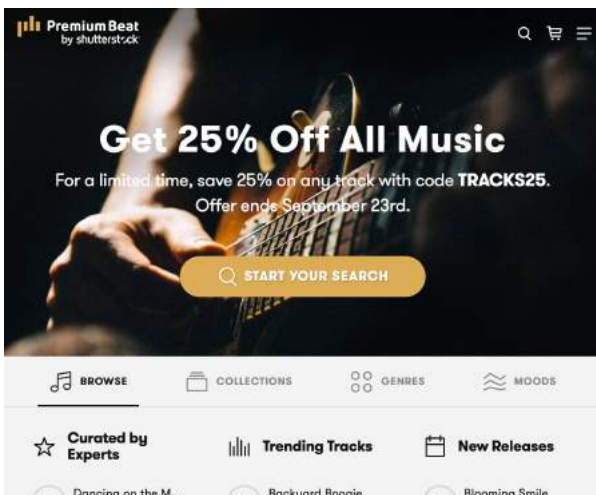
PremiumBeat by shutterstock

Get 25% Off All Music

For a limited time, save 25% on any track with code TRACKS25. Offer ends September 23rd.

START YOUR SEARCH

BROWSE COLLECTIONS GENRES MOODS

Curated by Experts

Trending Tracks

New Releases

Dancing on the M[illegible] Backyard Boogie Blooming Smile